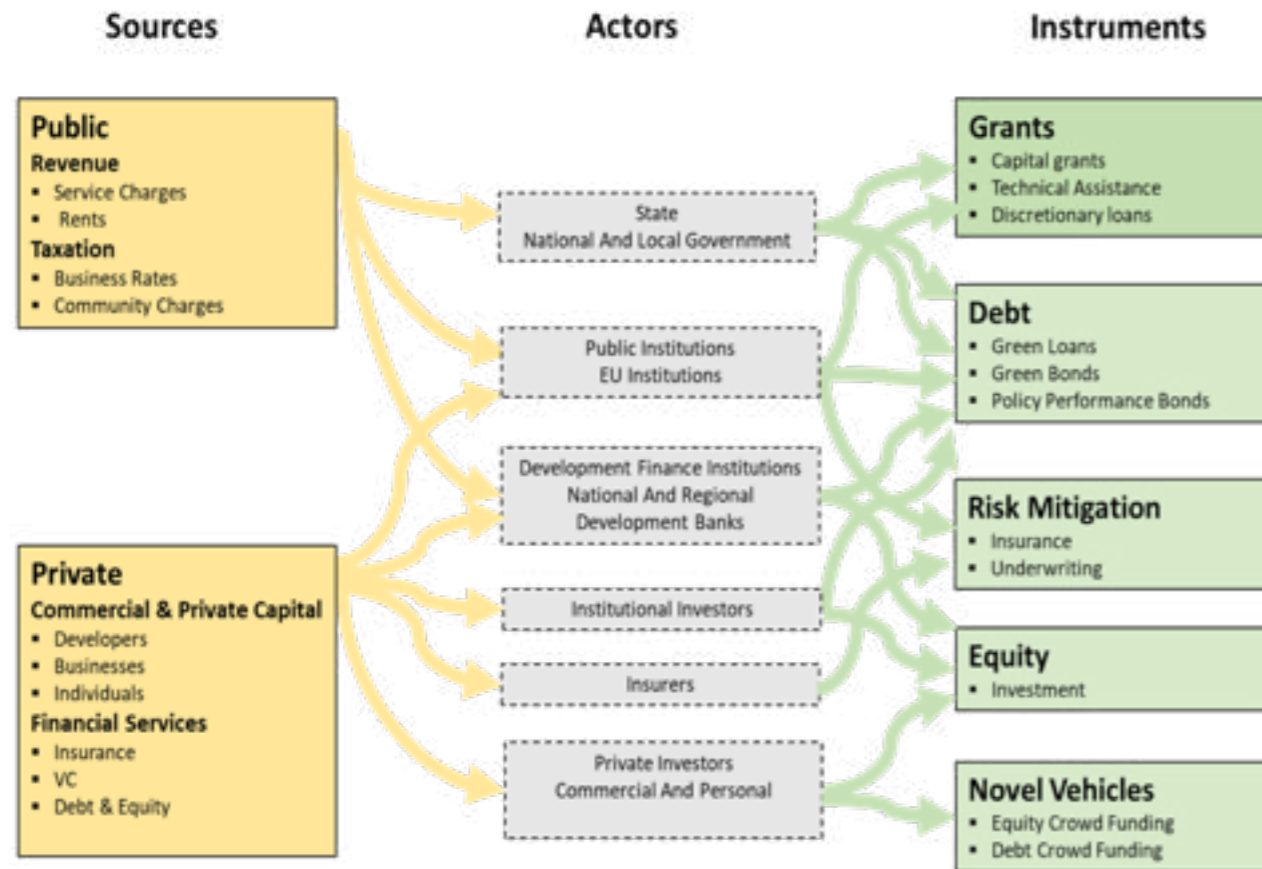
Sources

Actors

Instruments

Public
Revenue
- Service Charges
- Rents
Taxation
- Business Rates
- Community Charges

Private
Commercial & Private Capital
- Developers
- Businesses
- Individuals
Financial Services
- Insurance
- VC
- Debt & Equity

State
National And Local Government

Public Institutions
EU Institutions

Development Finance Institutions
National And Regional
Development Banks

Institutional Investors

Insurers

Private Investors
Commercial And Personal

Grants
- Capital grants
- Technical Assistance
- Discretionary loans

Debt
- Green Loans
- Green Bonds
- Policy Performance Bonds

Risk Mitigation
- Insurance
- Underwriting

Equity
- Investment

Novel Vehicles
- Equity Crowd Funding
- Debt Crowd Funding